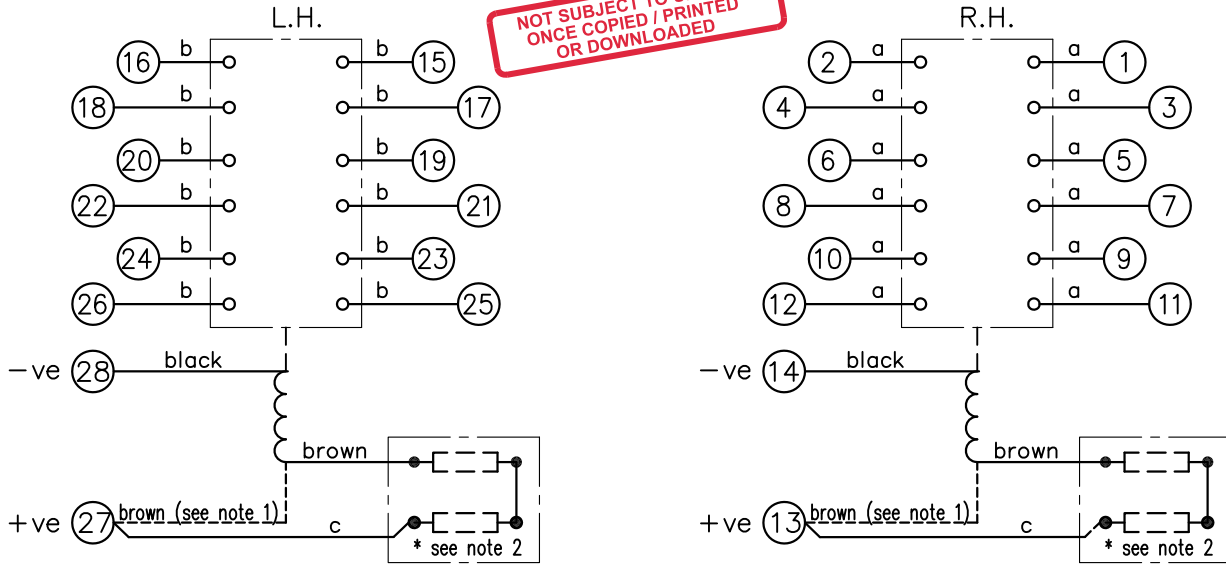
L.H.

NOT SUBJECT TO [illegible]
ONCE COPIED / PRINTED
OR DOWNLOADED

16 b
b 15
18 b
b 17
20 b
b 19
22 b
b 21
24 b
b 23
26 b
b 25

−ve 28 black
brown
+ve 27 brown (see note 1)
c
* see note 2

R.H.

2 a
a 1
4 a
a 3
6 a
a 5
8 a
a 7
10 a
a 9
12 a
a 11

−ve 14 black
brown
+ve 13 brown (see note 1)
c
* see note 2